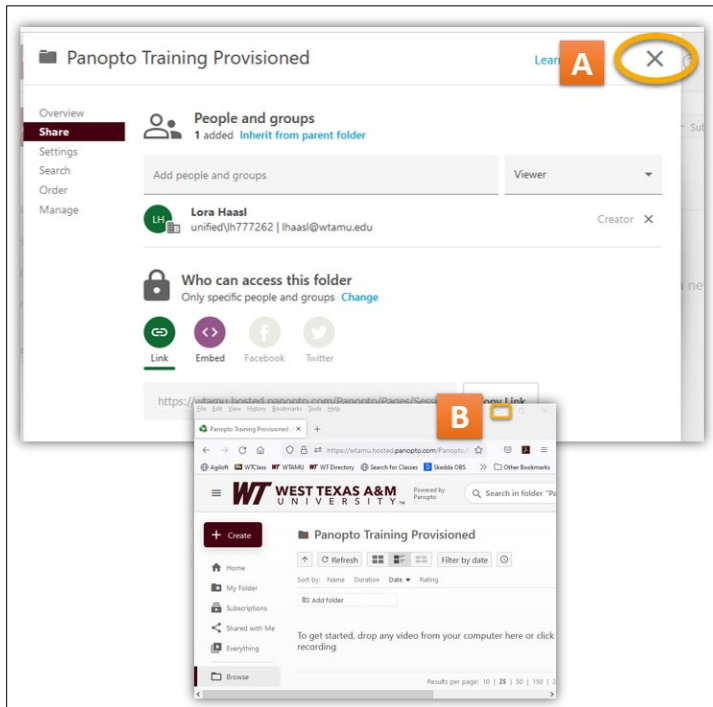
Panopto Training Provisioned

Lear

A

Overview
Share
Settings
Search
Order
Manage

People and groups
1 added Inherit from parent folder

Add people and groups

Viewer

LH

Lora Haasl
unified\lh777262 | lhaasl@wtamu.edu

Creator

Who can access this folder
Only specific people and groups Change

Link
Embed
Facebook
Twitter

https://wtamu.hosted.panopto.com/Panopto/Pages/Sessi

opy Link

File Edit View History Bookmarks Tools Help

B

Panopto Training Provisioned

https://wtamu.hosted.panopto.com/Panopto/

Agiloft WTClass WTAMU WT Directory Search for Classes Skedda OBS Other Bookmarks

WT WEST TEXAS A&M UNIVERSITY

Powered by Panopto

Search in folder "Pa

Create

Home
My Folder
Subscriptions
Shared with Me
Everything
Browse

Panopto Training Provisioned

Refresh

Filter by date

Sort by: Name Duration Date Rating

Add folder

To get started, drop any video from your computer here or click recording

Results per page: 10 | 25 | 50 | 150 | 2